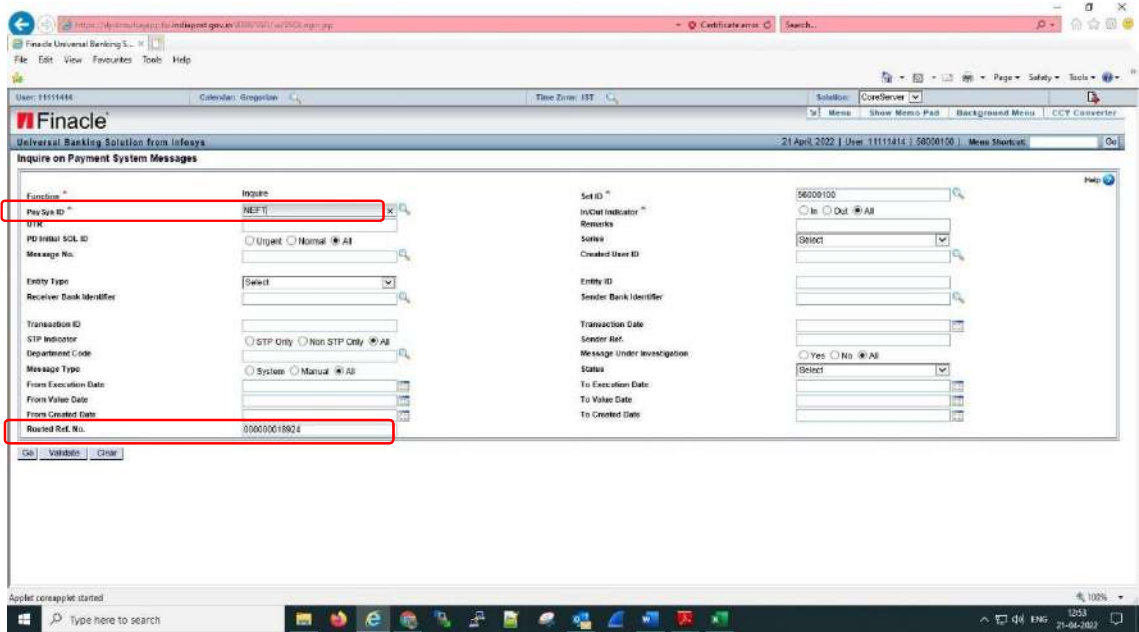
https://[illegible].indiapost.gov.in/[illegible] Certificate error Search...

Finacle Universal Banking S...

File Edit View Favourites Tools Help

Page ▾ Safety ▾ Tools ▾

User: 11111414 Calendar: Gregorian Time Zone: IST Solution: CoreServer

Finacle

Menu Show Memo Pad Background Menu CCY Converter

Universal Banking Solution from Infosys

21 April, 2022 | User 11111414 | 58000100 | Menu Shortcut: Go

Inquire on Payment System Messages

Help

| | | | |
|---|---|---|---|
| Function * | Inquire | Set ID * | 58000100 |
| Pay Sys ID * | NEFT | In/Out Indicator * | ○In ○Out ◉All |
| UTR | | Remarks | |
| PD Initial SOL ID | ○Urgent ○Normal ◉All | Series | Select |
| Message No. | | Created User ID | |
| Entity Type | Select | Entity ID | |
| Receiver Bank Identifier | | Sender Bank Identifier | |
| Transaction ID | | Transaction Date | |
| STP Indicator | ○STP Only ○Non STP Only ◉All | Sender Ref. | |
| Department Code | | Message Under Investigation | ○Yes ○No ◉All |
| Message Type | ○System ○Manual ◉All | Status | Select |
| From Execution Date | | To Execution Date | |
| From Value Date | | To Value Date | |
| From Created Date | | To Created Date | |
| Routed Ref. No. | 000000018924 | | |

Go Validate Clear

Applet coreapplet started

100%

Type here to search

ENG 12:53 21-04-2022